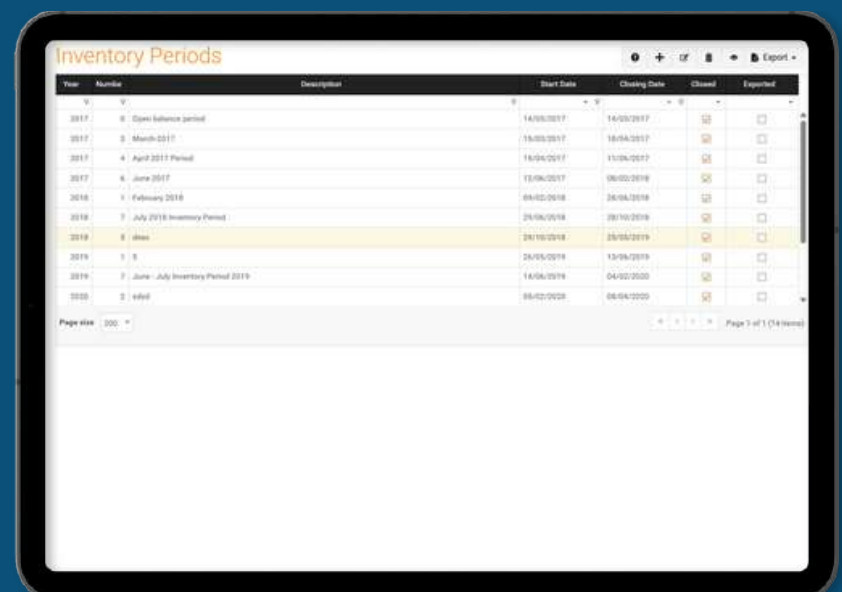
Inventory Periods

Export

| Year | Numbe | Description | Start Date | Closing Date | Closed | Exported |
|---|---|---|---|---|---|---|
| 2017 | 0 | Open balance period | 14/03/2017 | 14/03/2017 | ☑ | ☐ |
| 2017 | 3 | March 2017 | 15/03/2017 | 18/04/2017 | ☑ | ☐ |
| 2017 | 4 | April 2017 Period | 19/04/2017 | 11/06/2017 | ☑ | ☐ |
| 2017 | 6 | June 2017 | 12/06/2017 | 08/02/2018 | ☑ | ☐ |
| 2018 | 1 | February 2018 | 09/02/2018 | 28/06/2018 | ☑ | ☐ |
| 2018 | 7 | July 2018 Inventory Period | 29/06/2018 | 28/10/2018 | ☑ | ☐ |
| 2018 | 3 | dnas | 29/10/2018 | 25/05/2019 | ☑ | ☐ |
| 2019 | 1 | 5 | 26/05/2019 | 13/06/2019 | ☑ | ☐ |
| 2019 | 7 | June - July Inventory Period 2019 | 14/06/2019 | 04/02/2020 | ☑ | ☐ |
| 2020 | 2 | edsd | 05/02/2020 | 08/04/2020 | ☑ | ☐ |

Page size 200

Page 1 of 1 (14 items)